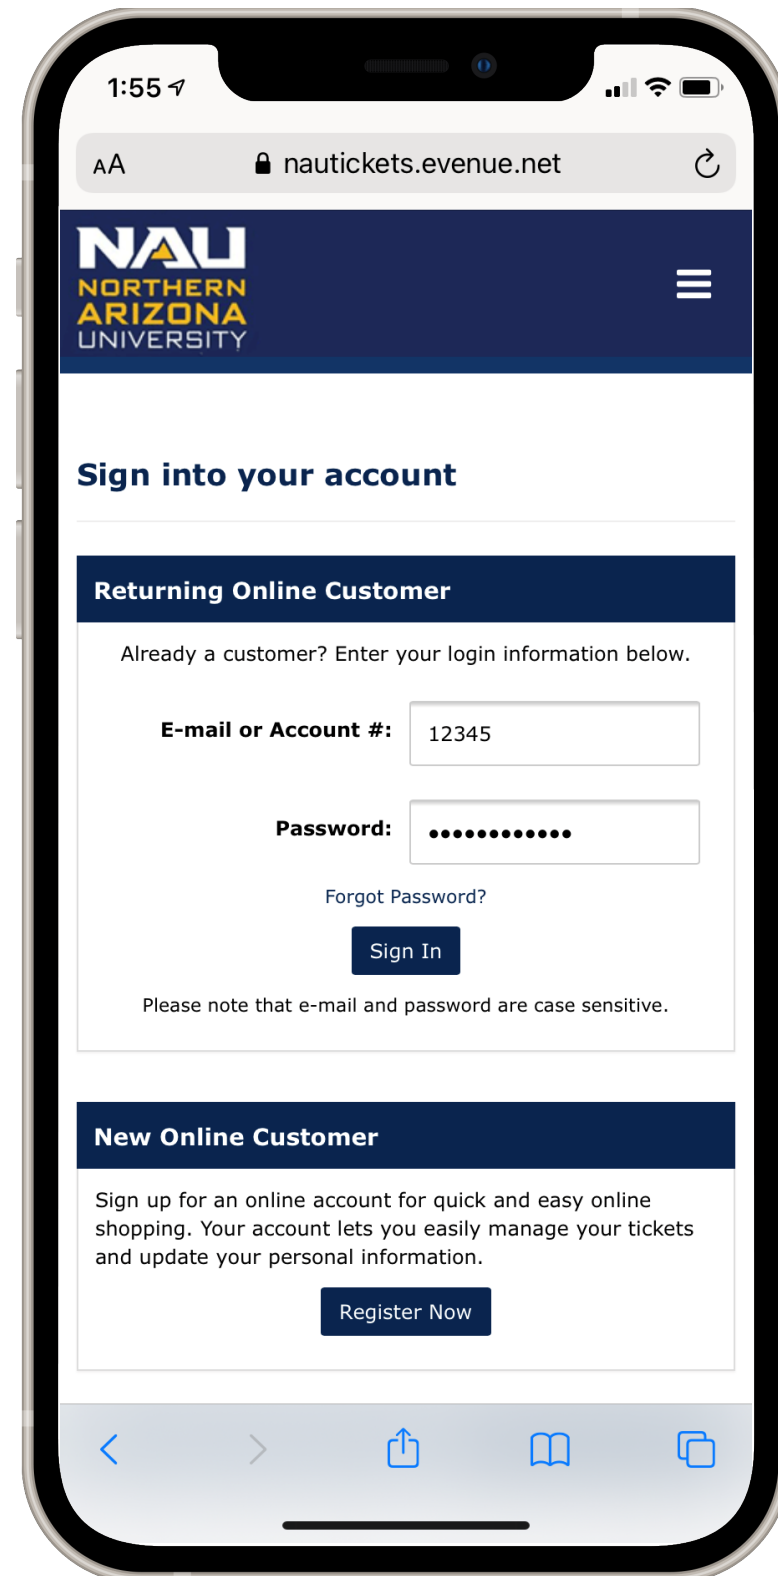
1:55

AA nautickets.evenue.net

NAU
NORTHERN
ARIZONA
UNIVERSITY

Sign into your account

Returning Online Customer

Already a customer? Enter your login information below.

E-mail or Account #: 12345

Password: ••••••••••••

Forgot Password?

Sign In

Please note that e-mail and password are case sensitive.

New Online Customer

Sign up for an online account for quick and easy online shopping. Your account lets you easily manage your tickets and update your personal information.

Register Now